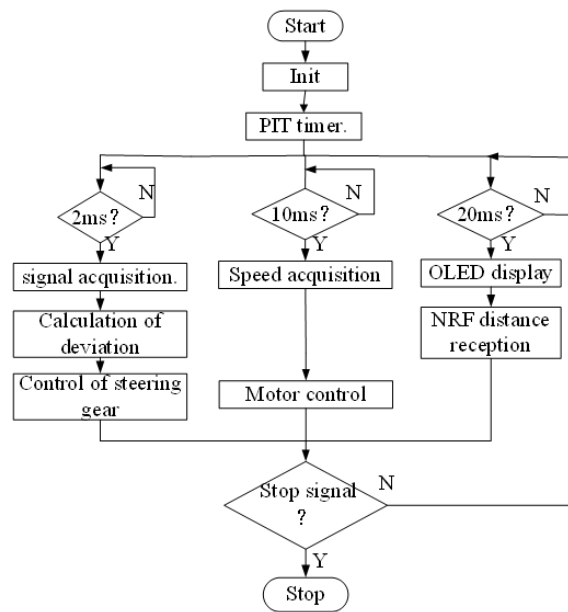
Start

Init

PIT timer.

2ms?
N
Y

10ms?
N
Y

20ms?
N
Y

signal acquisition.

Calculation of deviation

Control of steering gear

Speed acquisition

Motor control

OLED display

NRF distance reception

Stop signal ?
N
Y

Stop